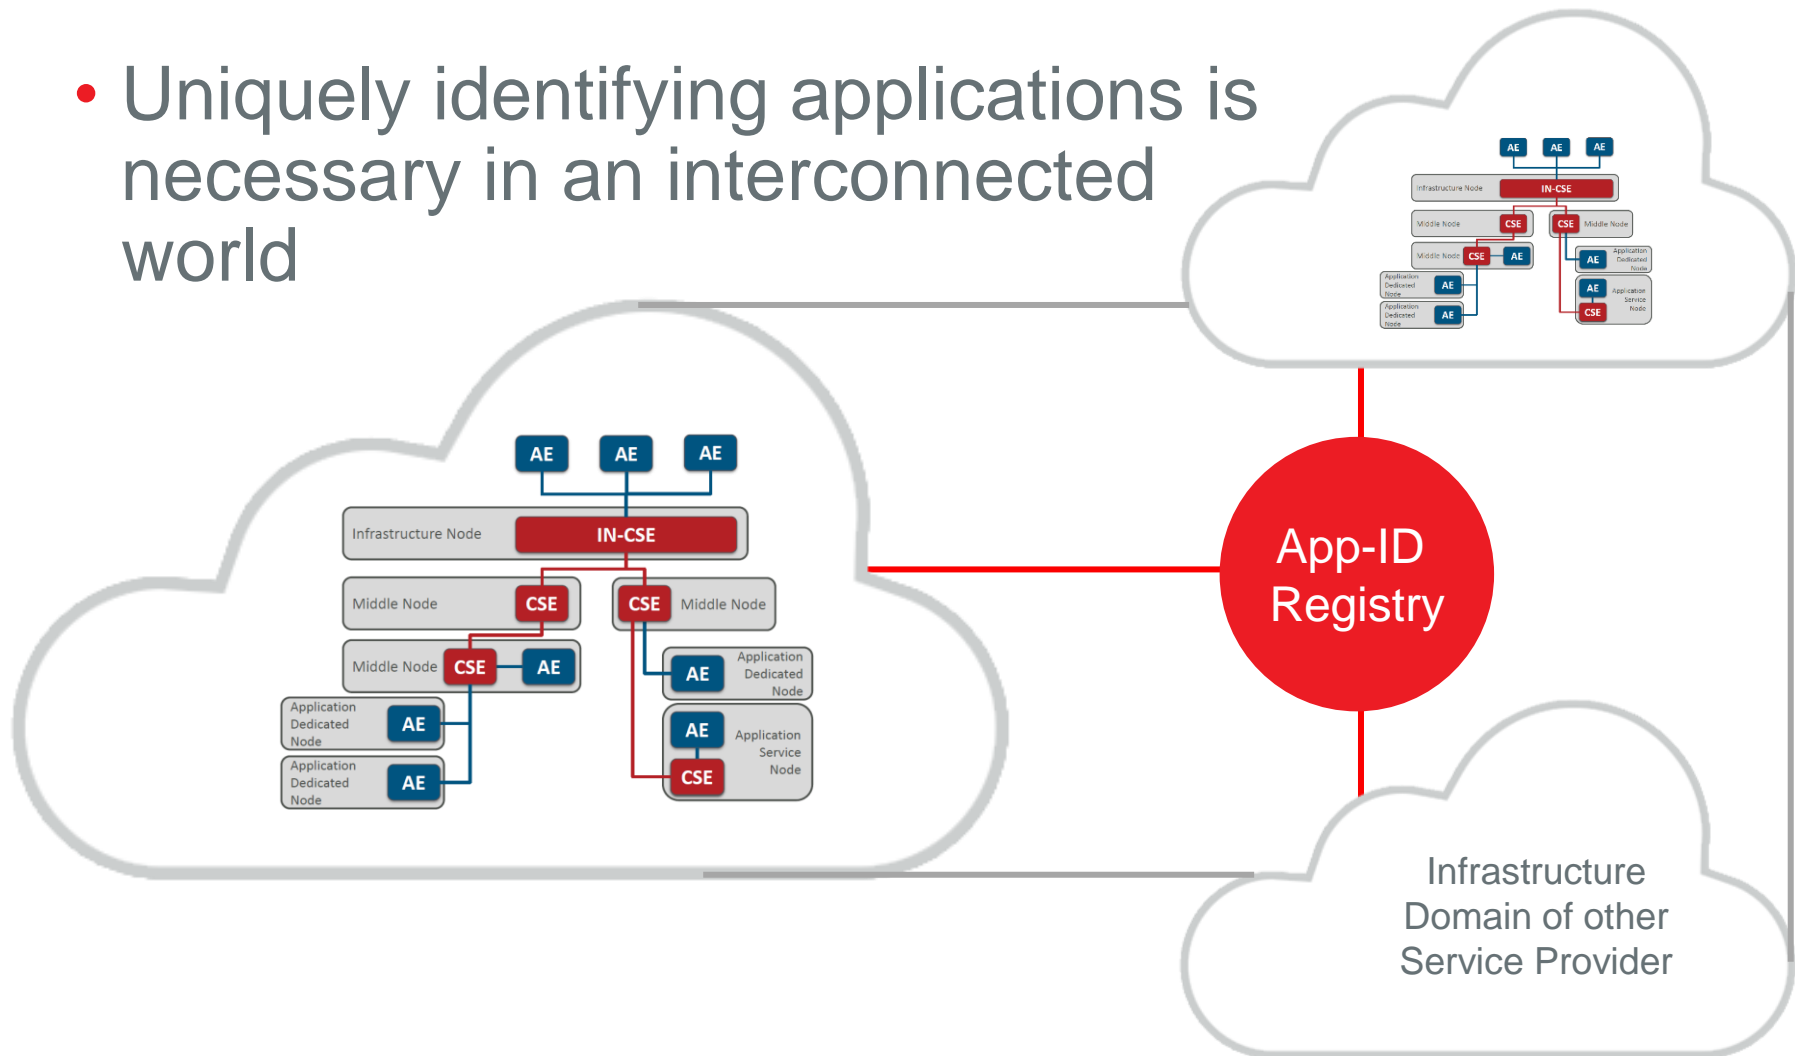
• Uniquely identifying applications is necessary in an interconnected world

AE AE AE
Infrastructure Node IN-CSE
Middle Node CSE
CSE Middle Node
Middle Node CSE AE
Application Dedicated Node AE
Application Dedicated Node AE
Application Dedicated Node AE
AE Application Service Node
CSE

AE AE AE
Infrastructure Node IN-CSE
Middle Node CSE
CSE Middle Node
Middle Node CSE AE
AE Application Dedicated Node
Application Dedicated Node AE
AE Application Service Node
Application Dedicated Node AE
CSE

App-ID Registry

Infrastructure Domain of other Service Provider